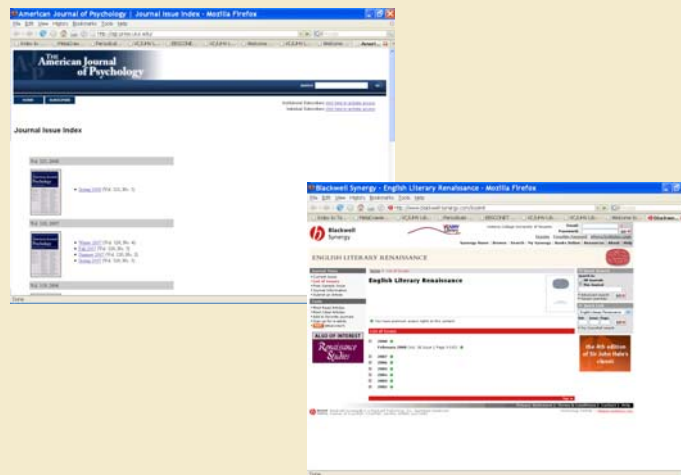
American Journal of Psychology | Journal Issue Index - Mozilla Firefox

File Edit View History Bookmarks Tools Help

The American Journal of Psychology

HOME SUBSCRIBE

Journal Issue Index

Blackwell Synergy - English Literary Renaissance - Mozilla Firefox

File Edit View History Bookmarks Tools Help

Blackwell Synergy

ENGLISH LITERARY RENAISSANCE

English Literary Renaissance

ALSO OF INTEREST

Renaissance Studies

the 4th edition of Sir John Hale's classic

Done